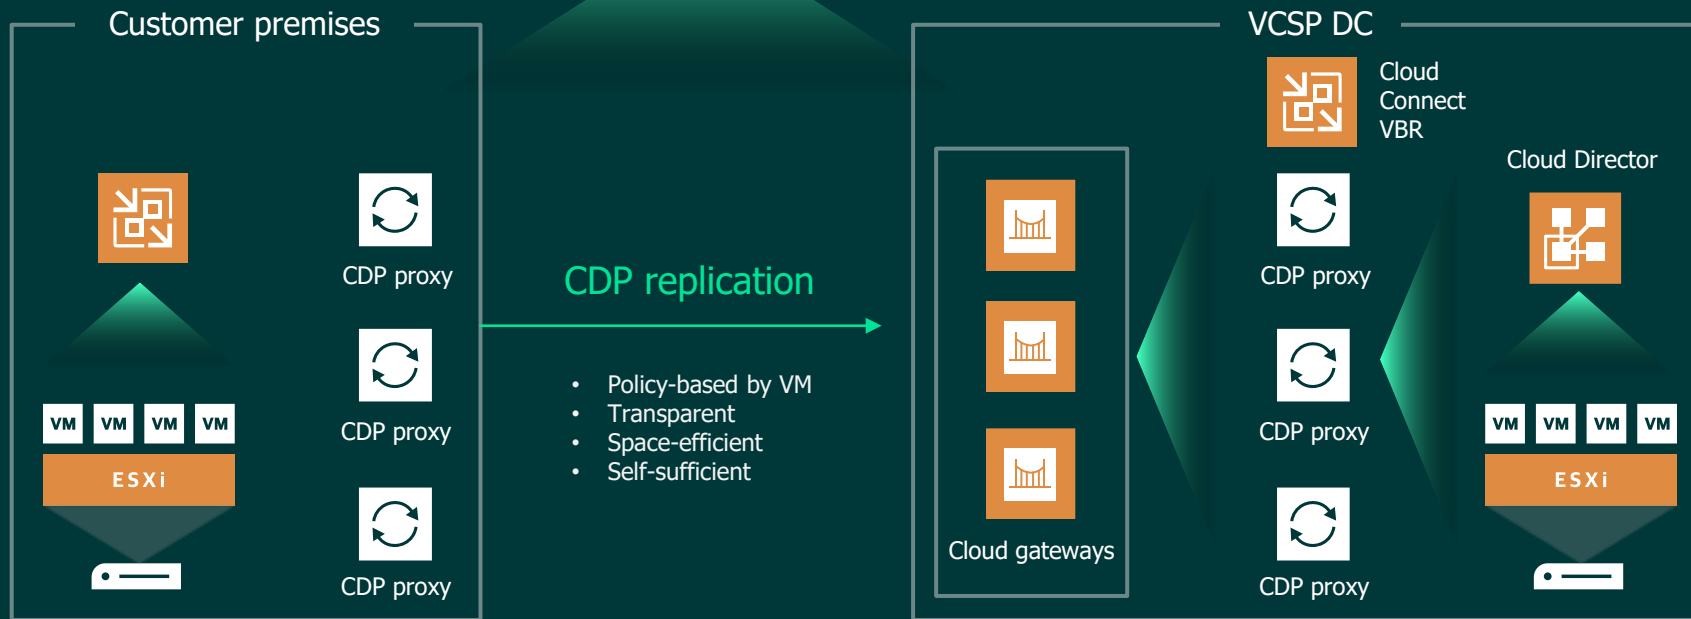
Customer premises

VM VM VM VM

ESXi

CDP proxy

CDP proxy

CDP proxy

CDP replication

- Policy-based by VM
- Transparent
- Space-efficient
- Self-sufficient

VCSP DC

Cloud Connect VBR

Cloud gateways

CDP proxy

CDP proxy

CDP proxy

Cloud Director

VM VM VM VM

ESXi